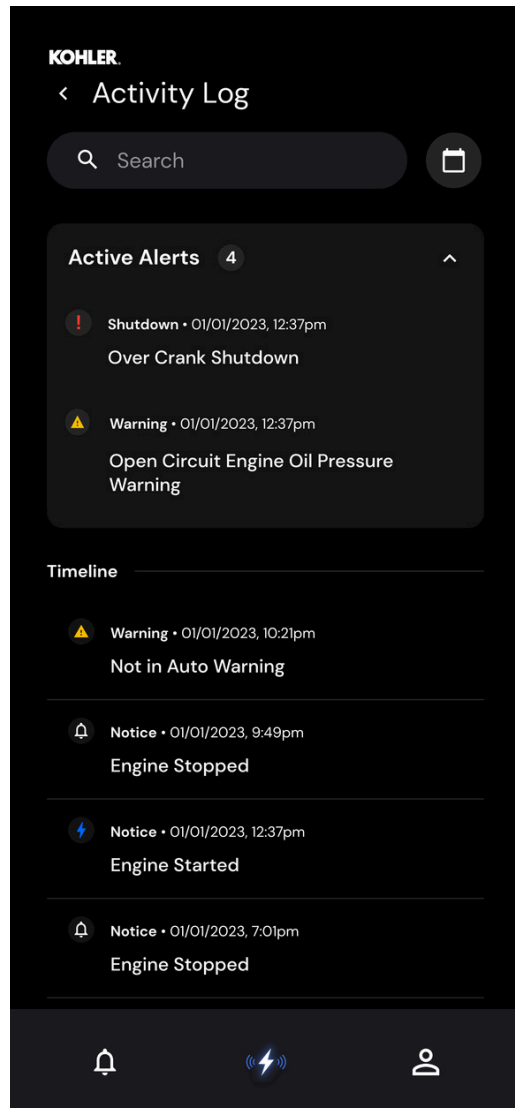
KOHLER.

Activity Log

Search

Active Alerts 4

Shutdown • 01/01/2023, 12:37pm
Over Crank Shutdown

Warning • 01/01/2023, 12:37pm
Open Circuit Engine Oil Pressure Warning

Timeline

Warning • 01/01/2023, 10:21pm
Not in Auto Warning

Notice • 01/01/2023, 9:49pm
Engine Stopped

Notice • 01/01/2023, 12:37pm
Engine Started

Notice • 01/01/2023, 7:01pm
Engine Stopped